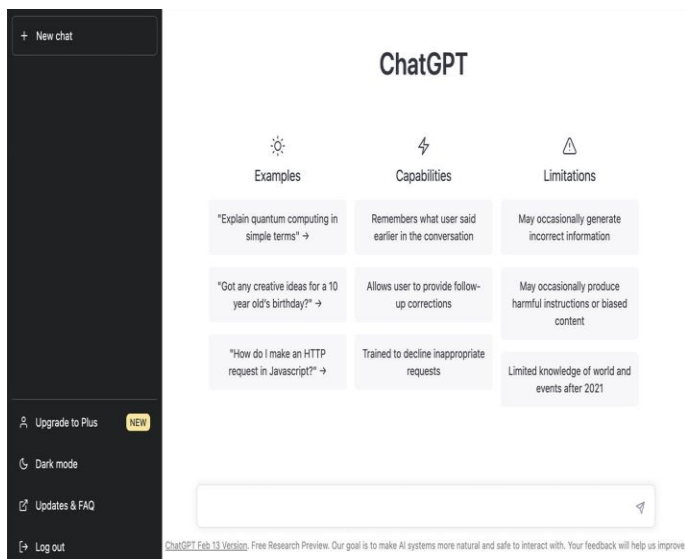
+ New chat

ChatGPT

Examples

"Explain quantum computing in simple terms" →

"Got any creative ideas for a 10 year old's birthday?" →

"How do I make an HTTP request in Javascript?" →

Capabilities

Remembers what user said earlier in the conversation

Allows user to provide follow-up corrections

Trained to decline inappropriate requests

Limitations

May occasionally generate incorrect information

May occasionally produce harmful instructions or biased content

Limited knowledge of world and events after 2021

Upgrade to Plus NEW

Dark mode

Updates & FAQ

Log out

ChatGPT Feb 13 Version. Free Research Preview. Our goal is to make AI systems more natural and safe to interact with. Your feedback will help us improve